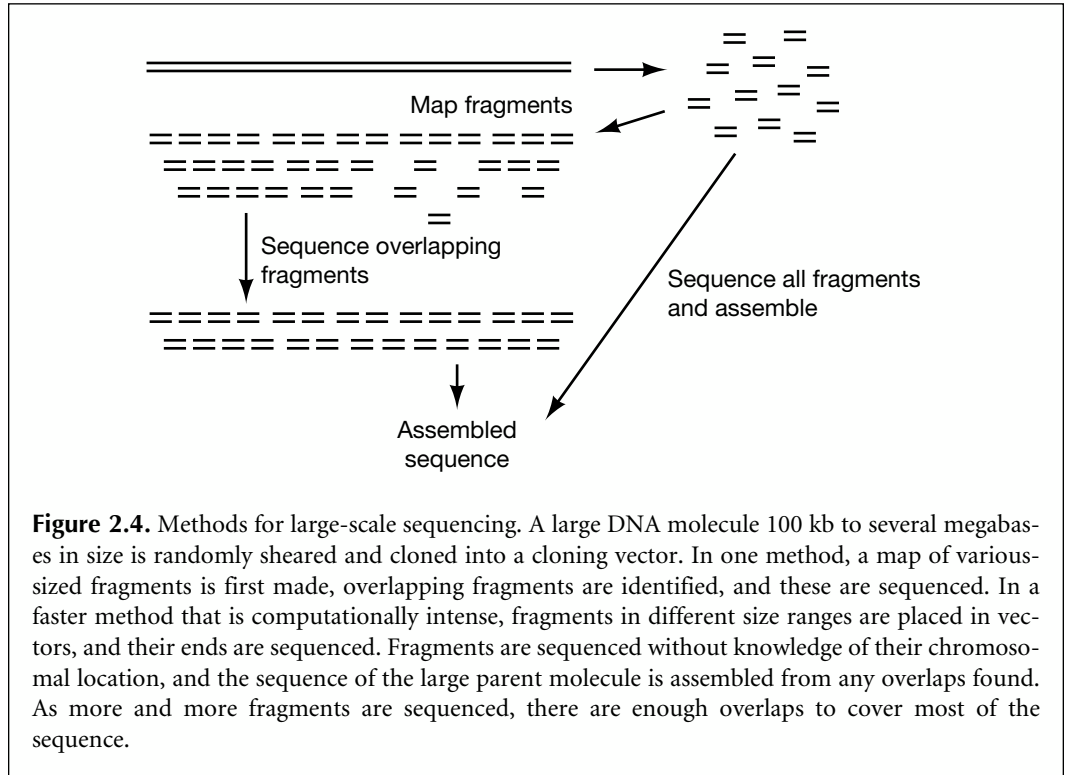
Map fragments

Sequence overlapping fragments

Sequence all fragments and assemble

Assembled sequence

**Figure 2.4.** Methods for large-scale sequencing. A large DNA molecule 100 kb to several megabases in size is randomly sheared and cloned into a cloning vector. In one method, a map of various-sized fragments is first made, overlapping fragments are identified, and these are sequenced. In a faster method that is computationally intense, fragments in different size ranges are placed in vectors, and their ends are sequenced. Fragments are sequenced without knowledge of their chromosomal location, and the sequence of the large parent molecule is assembled from any overlaps found. As more and more fragments are sequenced, there are enough overlaps to cover most of the sequence.